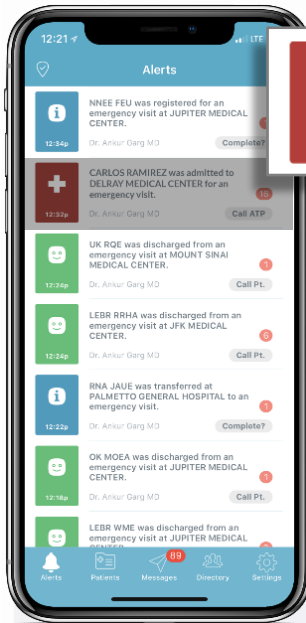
12:21 LTE

Alerts

12:34p
NNEE FEU was registered for an emergency visit at JUPITER MEDICAL CENTER.
Dr. Ankur Garg MD
Complete?

12:32p
CARLOS RAMIREZ was admitted to DELRAY MEDICAL CENTER for an emergency visit.
Dr. Ankur Garg MD
16
Call ATP

12:26p
UK RQE was discharged from an emergency visit at MOUNT SINAI MEDICAL CENTER.
Dr. Ankur Garg MD
1
Call Pt.

12:24p
LEBR RRHA was discharged from an emergency visit at JFK MEDICAL CENTER.
Dr. Ankur Garg MD
6
Call Pt.

12:22p
RNA JAUE was transferred at PALMETTO GENERAL HOSPITAL to an emergency visit.
Dr. Ankur Garg MD
1
Complete?

12:18p
OK MOEA was discharged from an emergency visit at JUPITER MEDICAL CENTER.
Dr. Ankur Garg MD
1
Call Pt.

LEBR WME was discharged from an emergency visit at JUPITER MEDICAL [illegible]

Alerts
Patients
89
Messages
Directory
Settings